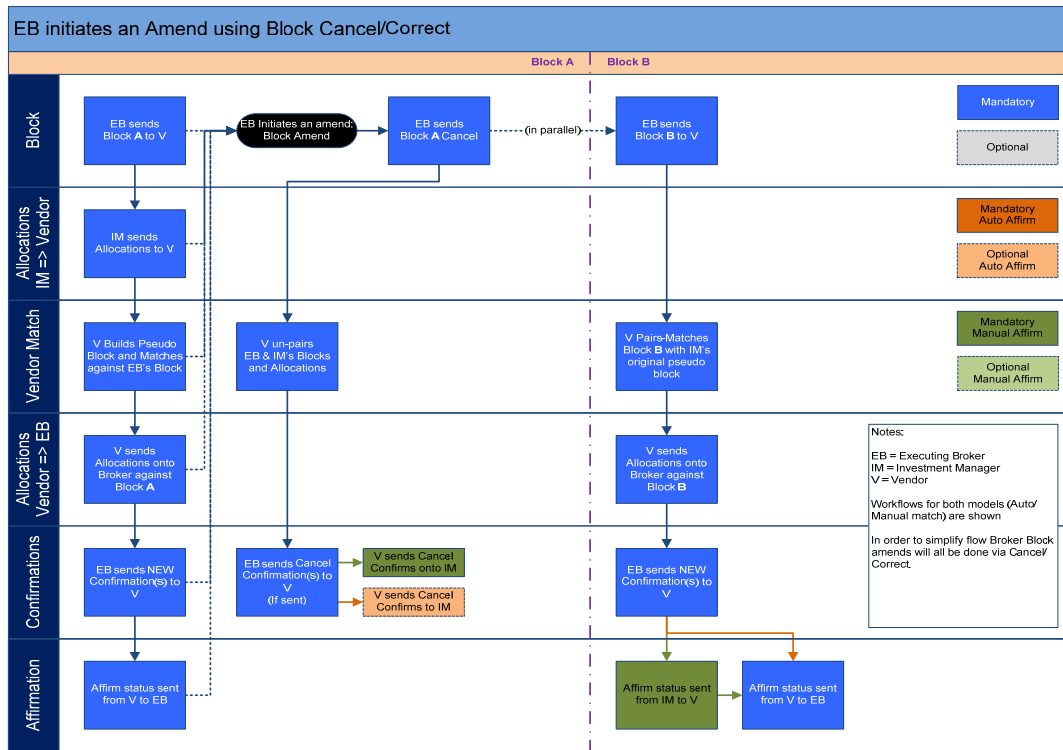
EB initiates an Amend using Block Cancel/Correct

Block A

Block B

Block

EB sends Block **A** to V

EB Initiates an amend: Block Amend

EB sends Block **A** Cancel

(in parallel)

EB sends Block **B** to V

Mandatory

Optional

Allocations IM => Vendor

IM sends Allocations to V

Mandatory Auto Affirm

Optional Auto Affirm

Vendor Match

V Builds Pseudo Block and Matches against EB's Block

V un-pairs EB & IM's Blocks and Allocations

V Pairs-Matches Block **B** with IM's original pseudo block

Mandatory Manual Affirm

Optional Manual Affirm

Allocations Vendor => EB

V sends Allocations onto Broker against Block **A**

V sends Allocations onto Broker against Block **B**

Notes:

EB = Executing Broker
IM = Investment Manager
V = Vendor

Workflows for both models (Auto/ Manual match) are shown

In order to simplify flow Broker Block amends will all be done via Cancel/ Correct.

Confirmations

EB sends NEW Confirmation(s) to V

EB sends Cancel Confirmation(s) to V (If sent)

V sends Cancel Confirms onto IM

V sends Cancel Confirms to IM

EB sends NEW Confirmation(s) to V

Affirmation

Affirm status sent from V to EB

Affirm status sent from IM to V

Affirm status sent from V to EB